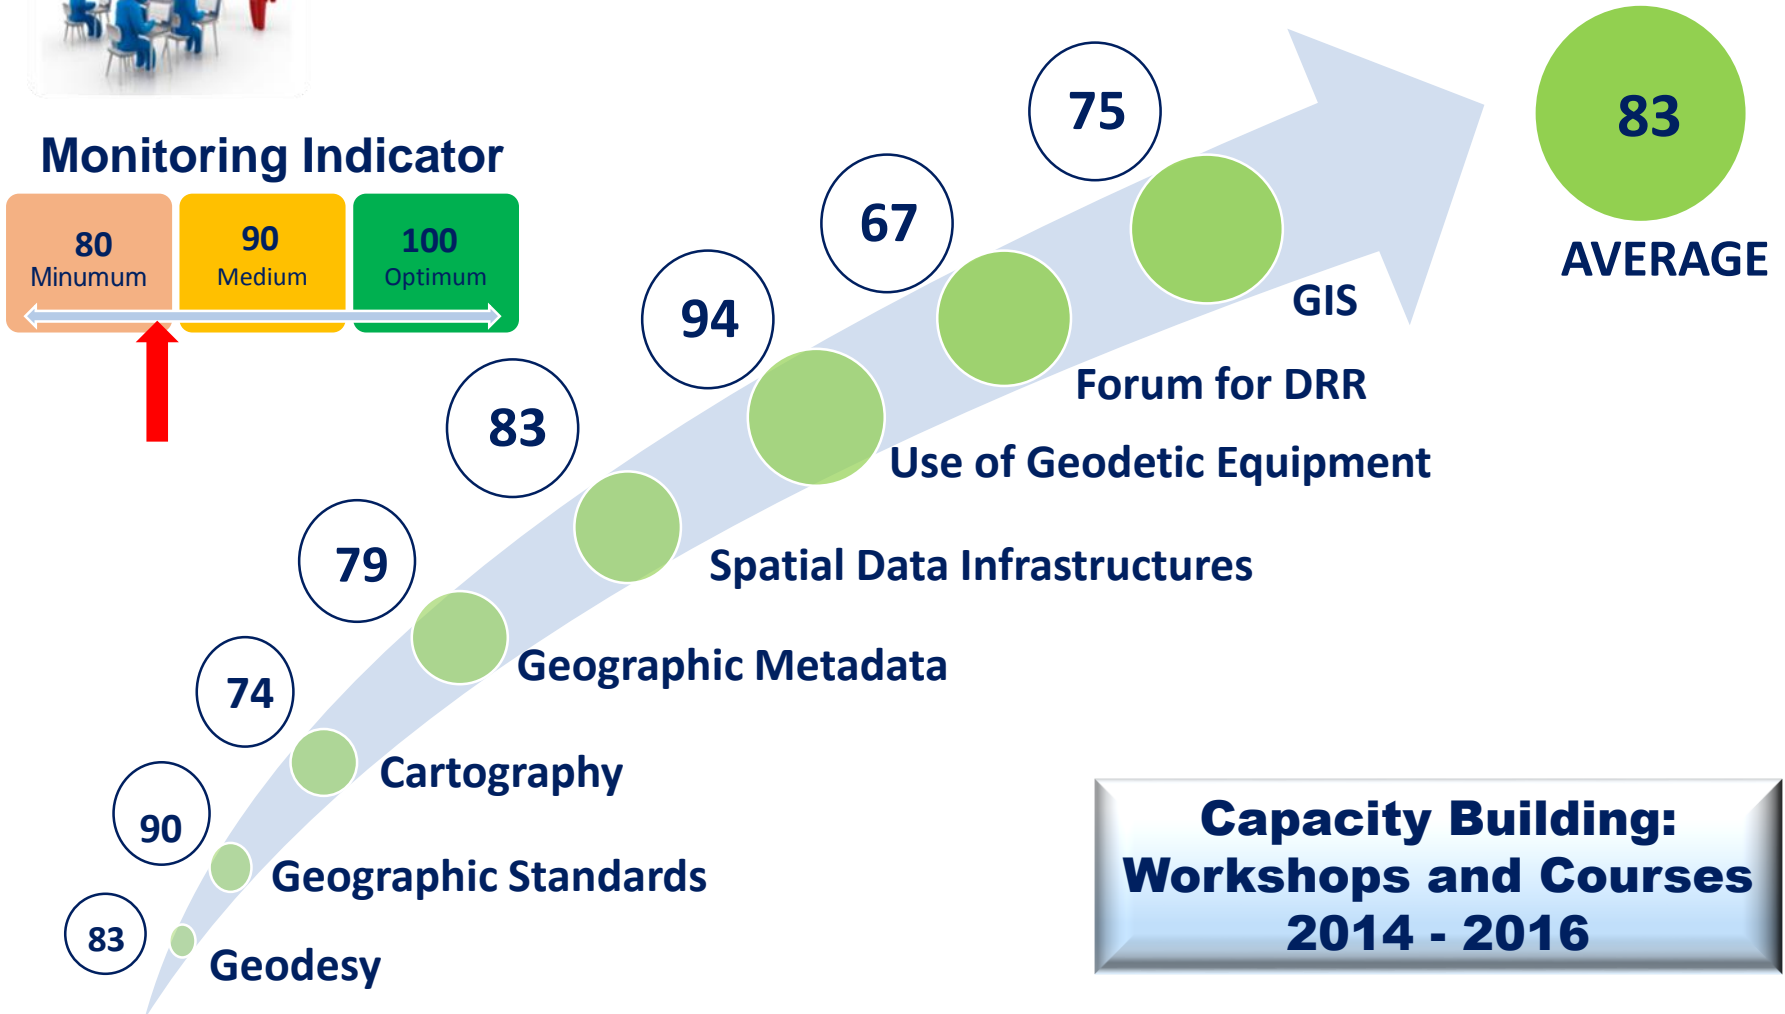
Monitoring Indicator

| 80 Minumum | 90 Medium | 100 Optimum |
|---|---|---|

83

AVERAGE

75

67

94

83

79

74

90

83

GIS

Forum for DRR

Use of Geodetic Equipment

Spatial Data Infrastructures

Geographic Metadata

Cartography

Geographic Standards

Geodesy

Capacity Building: Workshops and Courses 2014 - 2016